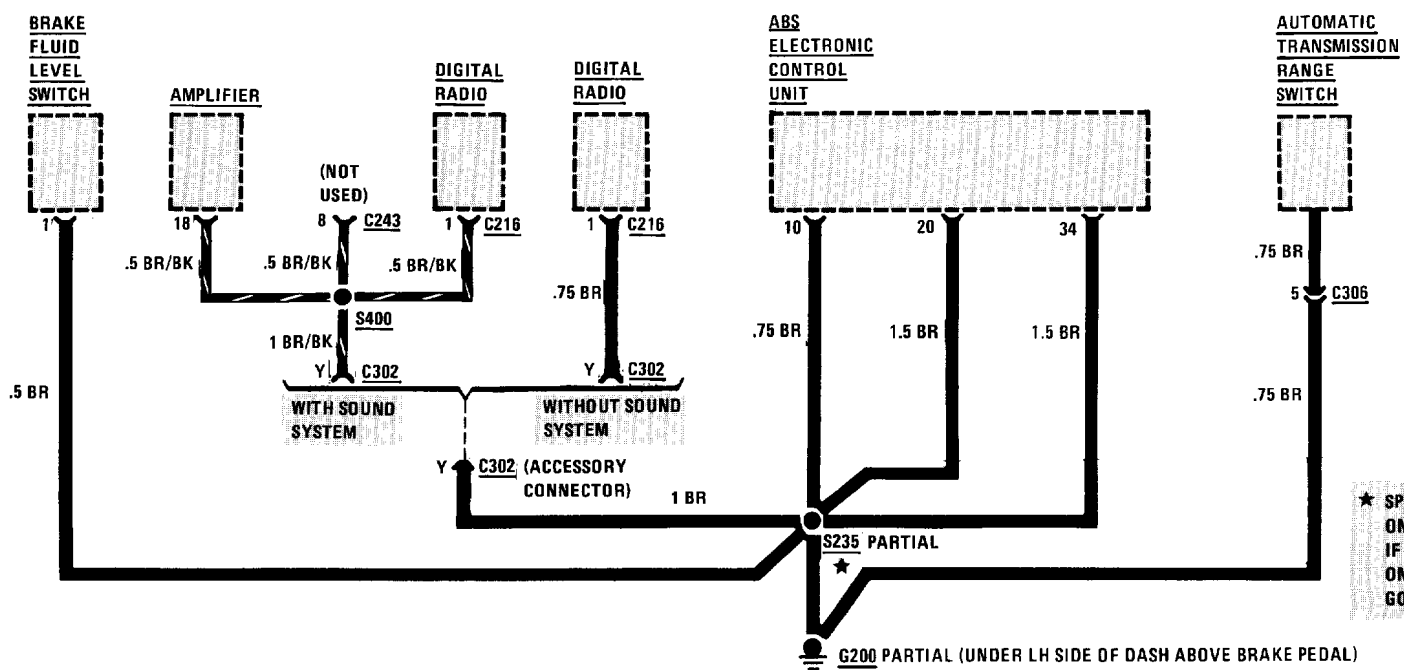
BRAKE FLUID LEVEL SWITCH

AMPLIFIER

DIGITAL RADIO

DIGITAL RADIO

ABS ELECTRONIC CONTROL UNIT

AUTOMATIC TRANSMISSION RANGE SWITCH

1

18

(NOT USED)

8 C243

1 C216

1 C216

10

20

34

.5 BR/BK

.5 BR/BK

.5 BR/BK

.75 BR

.75 BR

5 C306

S400

1 BR/BK

Y C302

Y C302

.5 BR

WITH SOUND SYSTEM

WITHOUT SOUND SYSTEM

.75 BR

1.5 BR

1.5 BR

.75 BR

Y C302 (ACCESSORY CONNECTOR)

1 BR

S235 PARTIAL

★ SP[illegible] ON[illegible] IF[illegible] ON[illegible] GO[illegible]

G200 PARTIAL (UNDER LH SIDE OF DASH ABOVE BRAKE PEDAL)